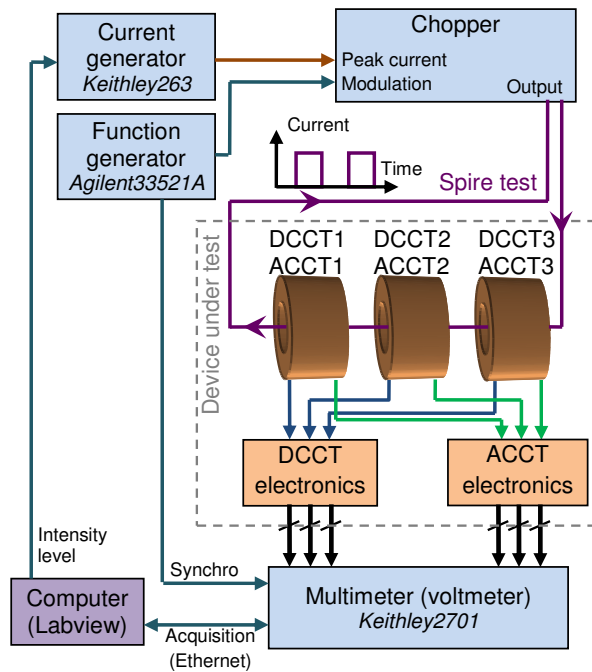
Current generator
Keithley263

Chopper
Peak current
Modulation
Output

Function generator
Agilent33521A

Current
Time

Spire test

Device under test

DCCT1
ACCT1

DCCT2
ACCT2

DCCT3
ACCT3

DCCT electronics

ACCT electronics

Intensity level

Synchro

Computer (Labview)

Multimeter (voltmeter)
Keithley2701

Acquisition (Ethernet)